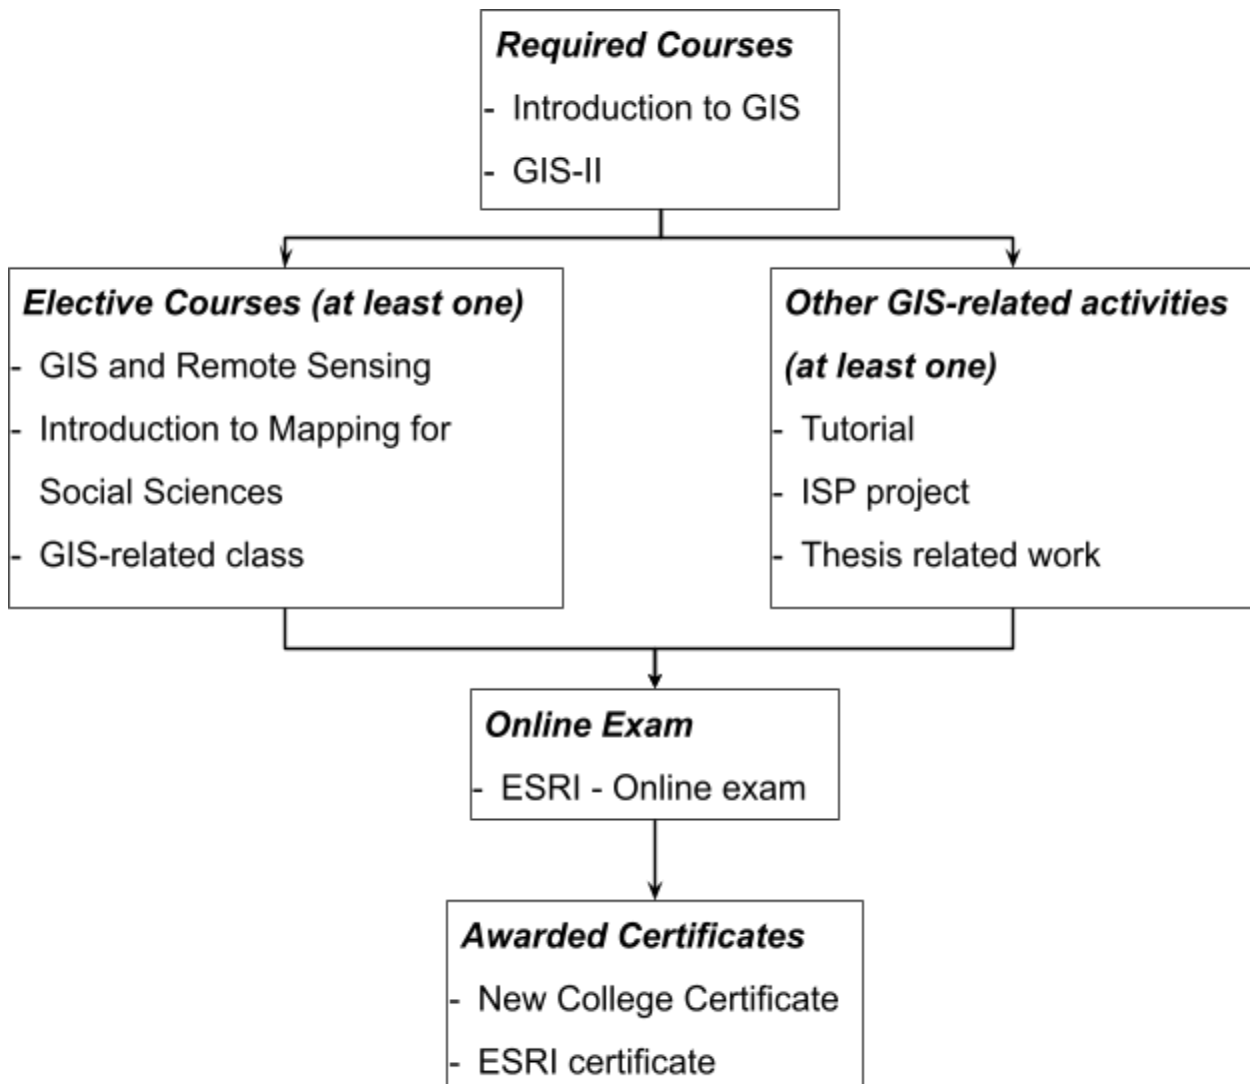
Required Courses
- Introduction to GIS
- GIS-II

Elective Courses (at least one)
- GIS and Remote Sensing
- Introduction to Mapping for Social Sciences
- GIS-related class

Other GIS-related activities (at least one)
- Tutorial
- ISP project
- Thesis related work

Online Exam
- ESRI - Online exam

Awarded Certificates
- New College Certificate
- ESRI certificate